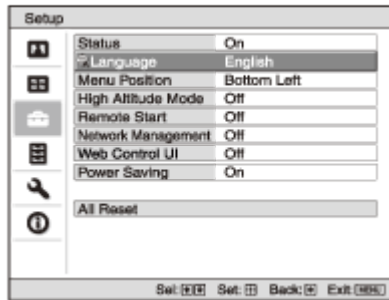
Setup

| | |
|---|---|
| Status | On |
| Language | English |
| Menu Position | Bottom Left |
| High Altitude Mode | Off |
| Remote Start | Off |
| Network Management | Off |
| Web Control UI | Off |
| Power Saving | On |

All Reset

Sel: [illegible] Set: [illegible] Back: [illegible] Exit: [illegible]